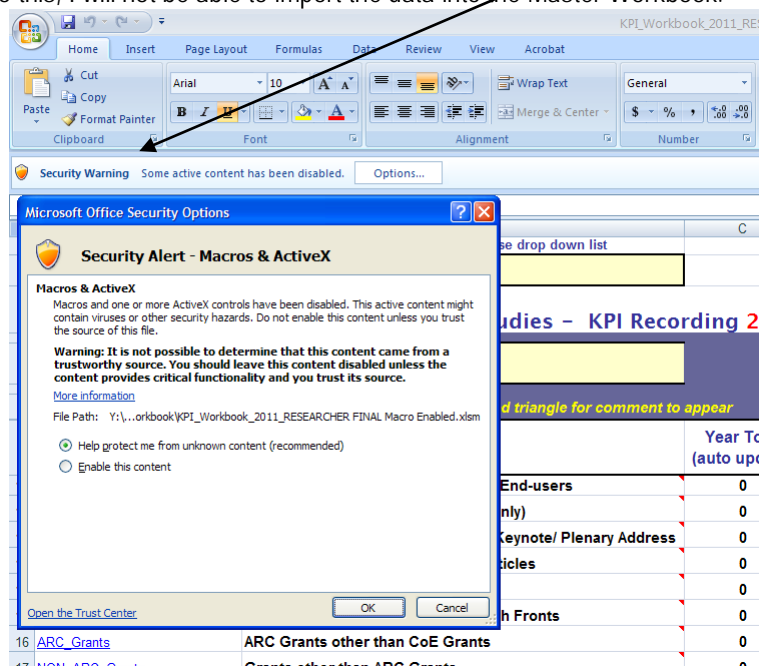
e this, I will not be able to import the data into the Master Workbook.

KPI_Workbook_2011_RES

Home Insert Page Layout Formulas Data Review View Acrobat

Cut
Copy
Paste
Format Painter
Clipboard

Arial 10
B I U
Font

Wrap Text
Merge & Center
Alignment

General
$ % , .00 .00
Number

Security Warning Some active content has been disabled. Options...

Microsoft Office Security Options

Security Alert - Macros & ActiveX

Macros & ActiveX
Macros and one or more ActiveX controls have been disabled. This active content might contain viruses or other security hazards. Do not enable this content unless you trust the source of this file.

Warning: It is not possible to determine that this content came from a trustworthy source. You should leave this content disabled unless the content provides critical functionality and you trust its source.

More information

File Path: Y:\...orkbook\KPI_Workbook_2011_RESEARCHER FINAL Macro Enabled.xlsm

Help protect me from unknown content (recommended)
Enable this content

Open the Trust Center

OK Cancel

C

se drop down list

udies - KPI Recording 2

d triangle for comment to appear

Year To
(auto upd

End-users 0
nly) 0
Keynote/ Plenary Address 0
ticles 0
0
h Fronts 0

16 ARC_Grants ARC Grants other than CoE Grants 0
17 NON_ARC_Grants Grants other than ARC Grants 0